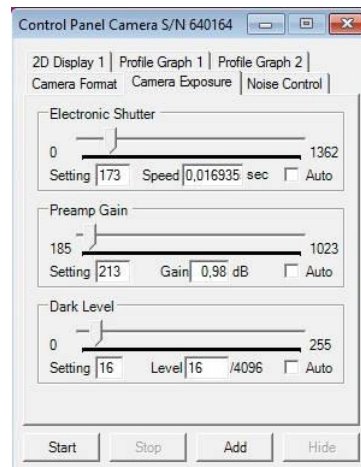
Control Panel Camera S/N 640164

2D Display 1 | Profile Graph 1 | Profile Graph 2
Camera Format | Camera Exposure | Noise Control

Electronic Shutter
0 1362
Setting 173 Speed 0,016935 sec Auto

Preamp Gain
185 1023
Setting 213 Gain 0,98 dB Auto

Dark Level
0 255
Setting 16 Level 16 /4096 Auto

Start Stop Add Hide